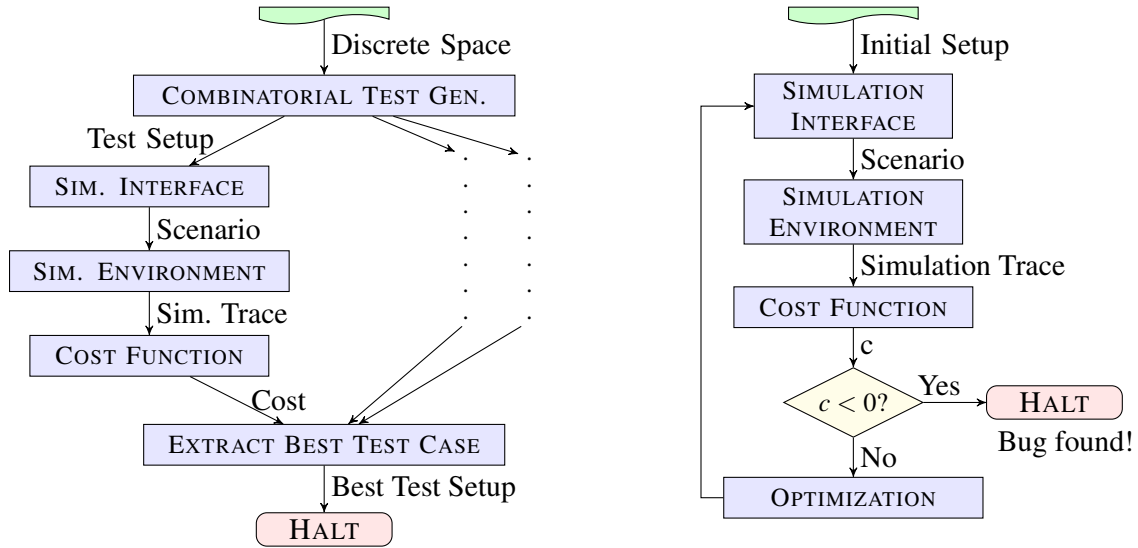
Discrete Space

Combinatorial Test Gen.

Test Setup

Sim. Interface

Scenario

Sim. Environment

Sim. Trace

Cost Function

Cost

Extract Best Test Case

Best Test Setup

Halt

Initial Setup

Simulation Interface

Scenario

Simulation Environment

Simulation Trace

Cost Function

c

$c < 0$?

Yes

Halt

Bug found!

No

Optimization